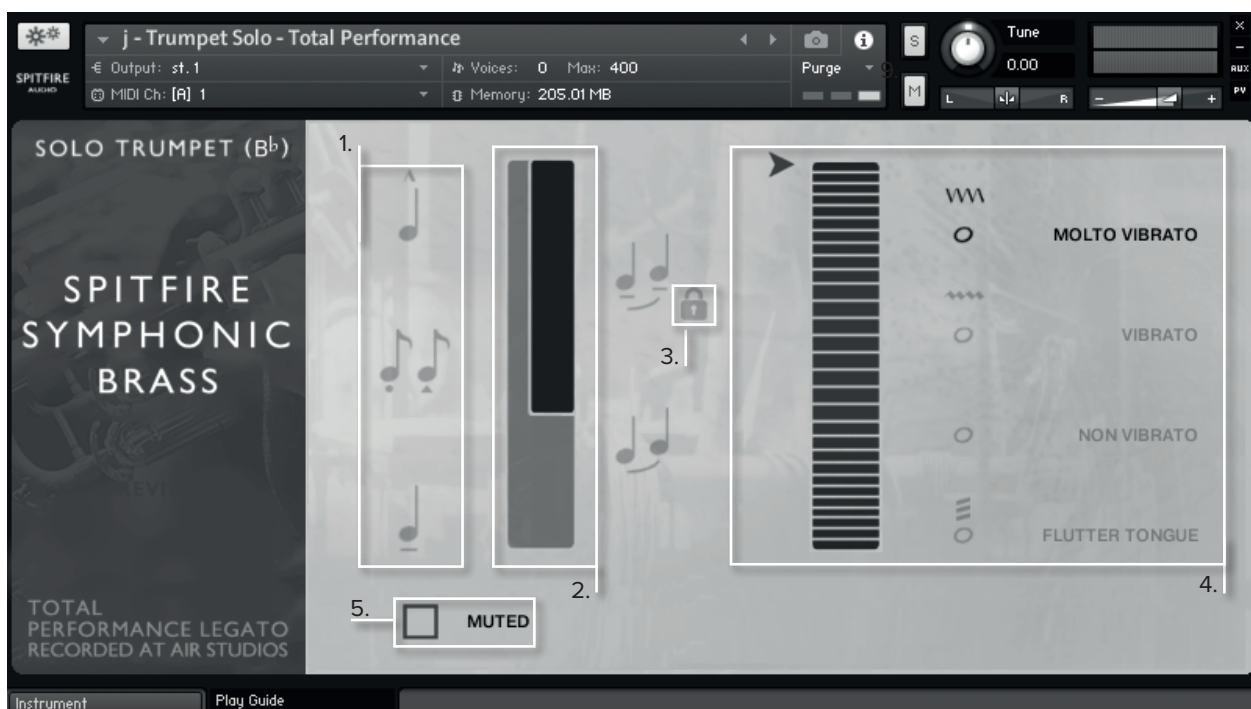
SPITFIRE AUDIO

j - Trumpet Solo - Total Performance

Output: st. 1

Voices: 0 Max: 400

Purge

MIDI Ch: [A] 1

Memory: 205.01 MB

S

M

Tune

0.00

L

R

AUX

PV

SOLO TRUMPET (B♭)

SPITFIRE SYMPHONIC BRASS

TOTAL PERFORMANCE LEGATO RECORDED AT AIR STUDIOS

1.

2.

3.

4.

5.

MOLTO VIBRATO

VIBRATO

NON VIBRATO

FLUTTER TONGUE

MUTED

Instrument

Play Guide